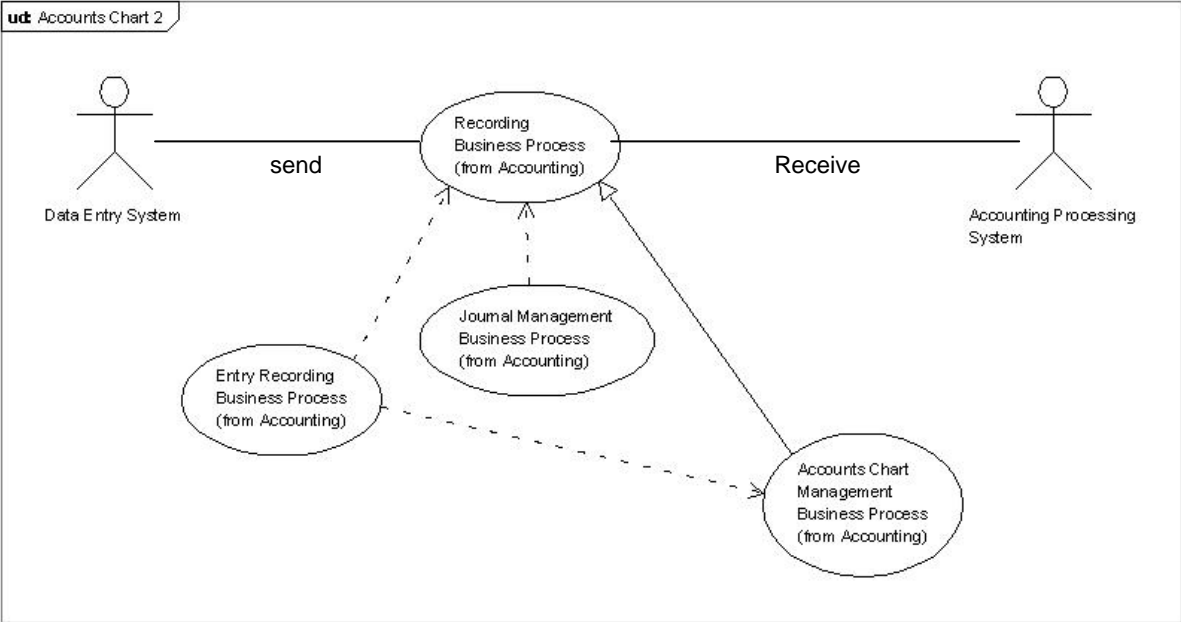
ud: Accounts Chart 2

Recording Business Process (from Accounting)

send

Receive

Data Entry System

Accounting Processing System

Journal Management Business Process (from Accounting)

Entry Recording Business Process (from Accounting)

Accounts Chart Management Business Process (from Accounting)